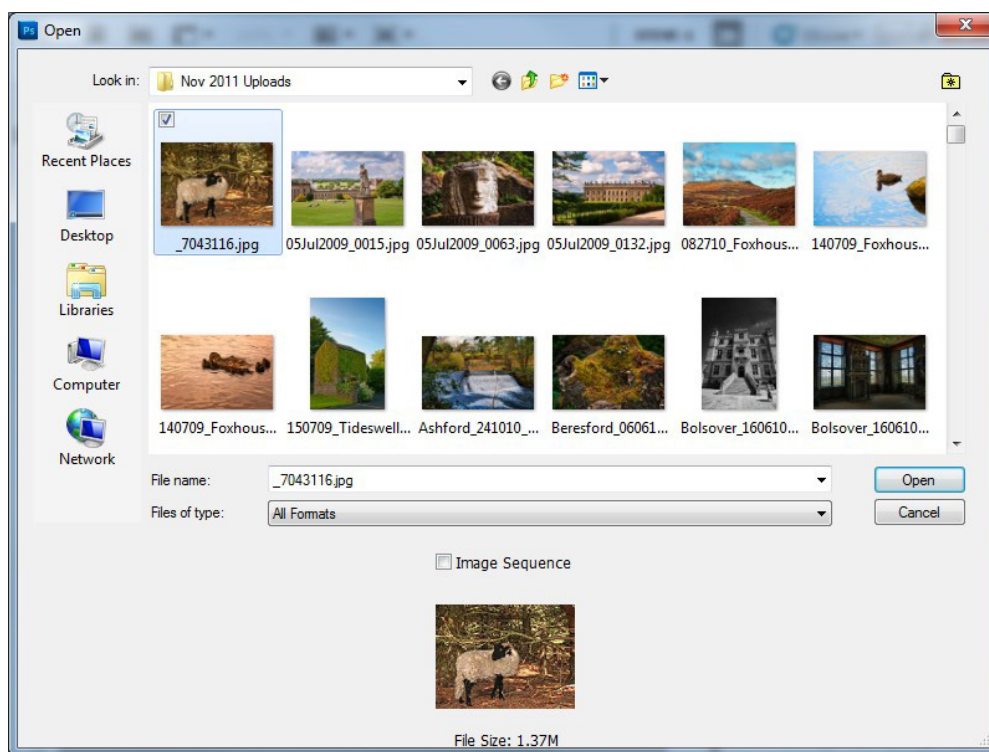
Ps Open

Look in: Nov 2011 Uploads

Recent Places

Desktop

Libraries

Computer

Network

_7043116.jpg
05Jul2009_0015.jpg
05Jul2009_0063.jpg
05Jul2009_0132.jpg
082710_Foxhous...
140709_Foxhous...
140709_Foxhous...
150709_Tideswell...
Ashford_241010_...
Beresford_06061...
Bolsover_160610...
Bolsover_160610...

File name: _7043116.jpg

Files of type: All Formats

Open

Cancel

Image Sequence

File Size: 1.37M